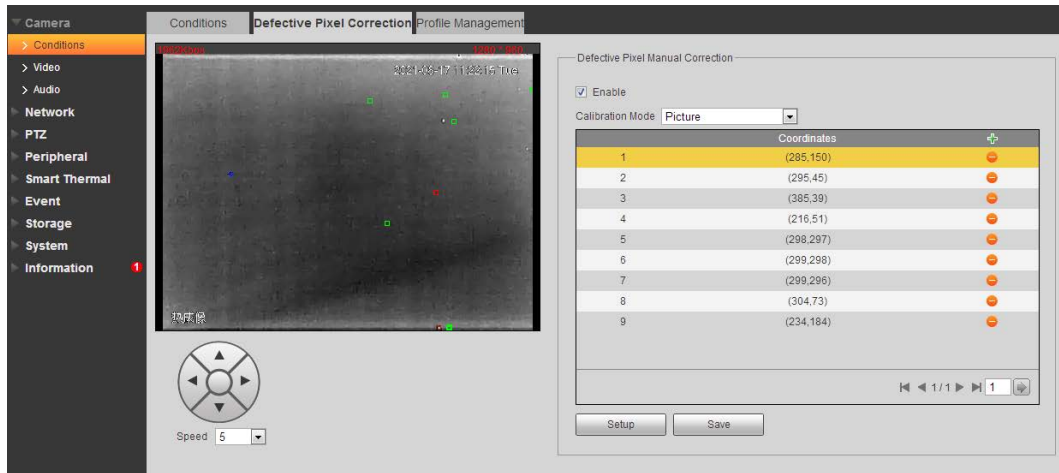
Camera
> Conditions
> Video
> Audio
Network
PTZ
Peripheral
Smart Thermal
Event
Storage
System
Information 1

Conditions | Defective Pixel Correction | Profile Management

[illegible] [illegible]
2021-08-17 11:22:15 Tue
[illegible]

Defective Pixel Manual Correction

Enable

Calibration Mode Picture

| | Coordinates | |
|---|---|---|
| 1 | (285,150) | |
| 2 | (295,45) | |
| 3 | (385,39) | |
| 4 | (216,51) | |
| 5 | (298,297) | |
| 6 | (299,298) | |
| 7 | (299,296) | |
| 8 | (304,73) | |
| 9 | (234,184) | |

1/1 1

Setup Save

Speed 5